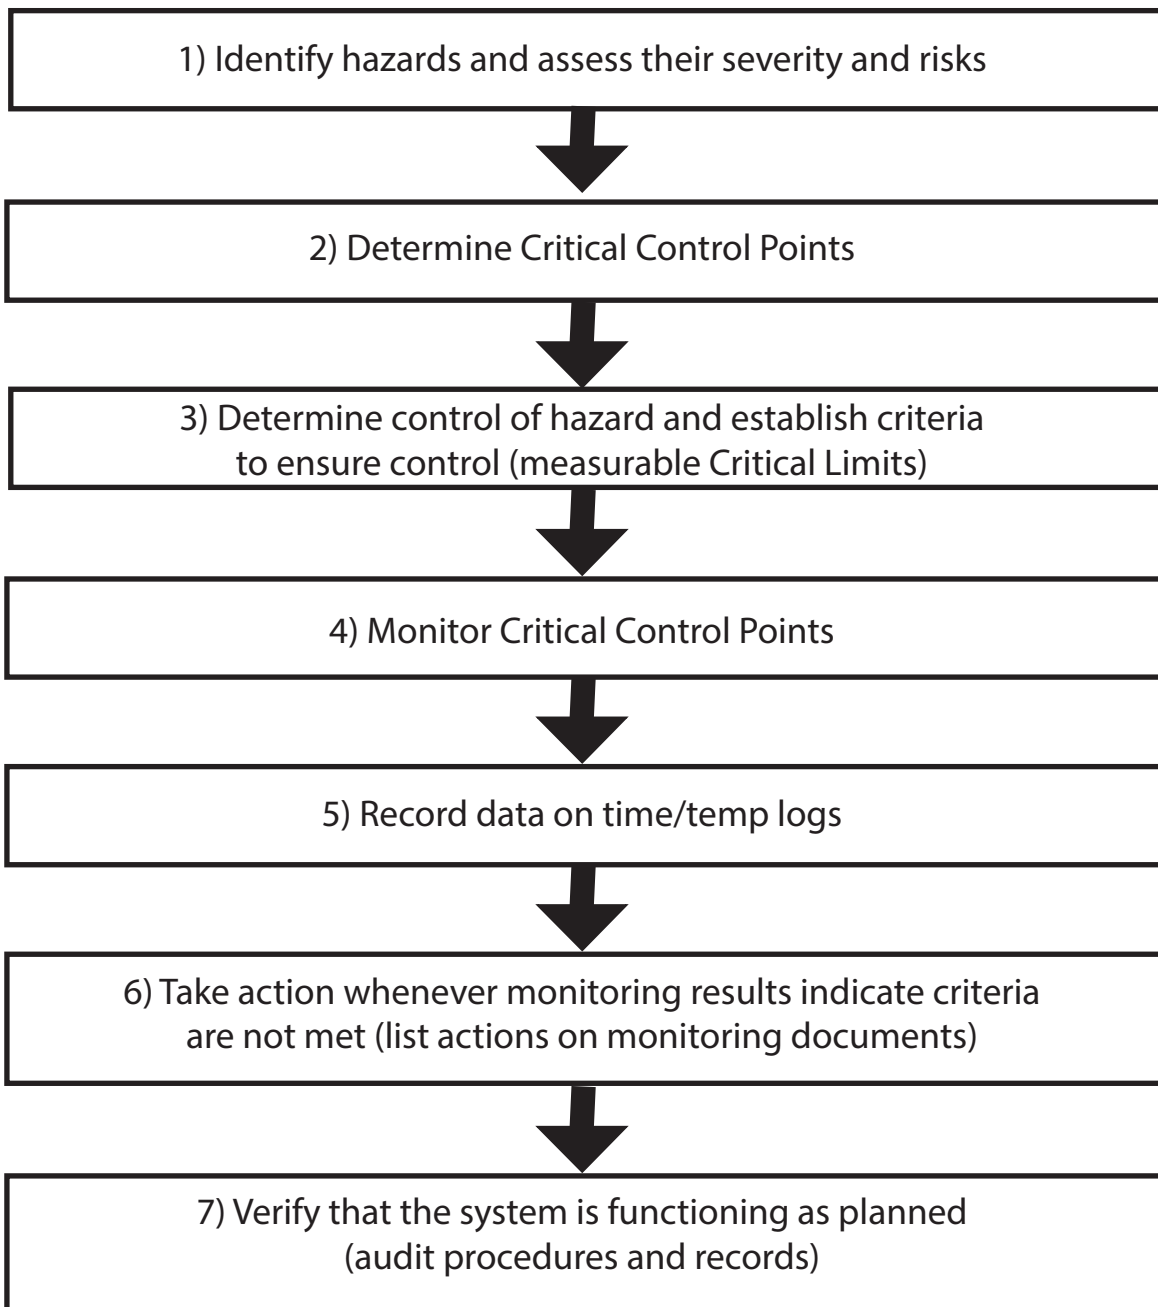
1) Identify hazards and assess their severity and risks

2) Determine Critical Control Points

3) Determine control of hazard and establish criteria to ensure control (measurable Critical Limits)

4) Monitor Critical Control Points

5) Record data on time/temp logs

6) Take action whenever monitoring results indicate criteria are not met (list actions on monitoring documents)

7) Verify that the system is functioning as planned (audit procedures and records)